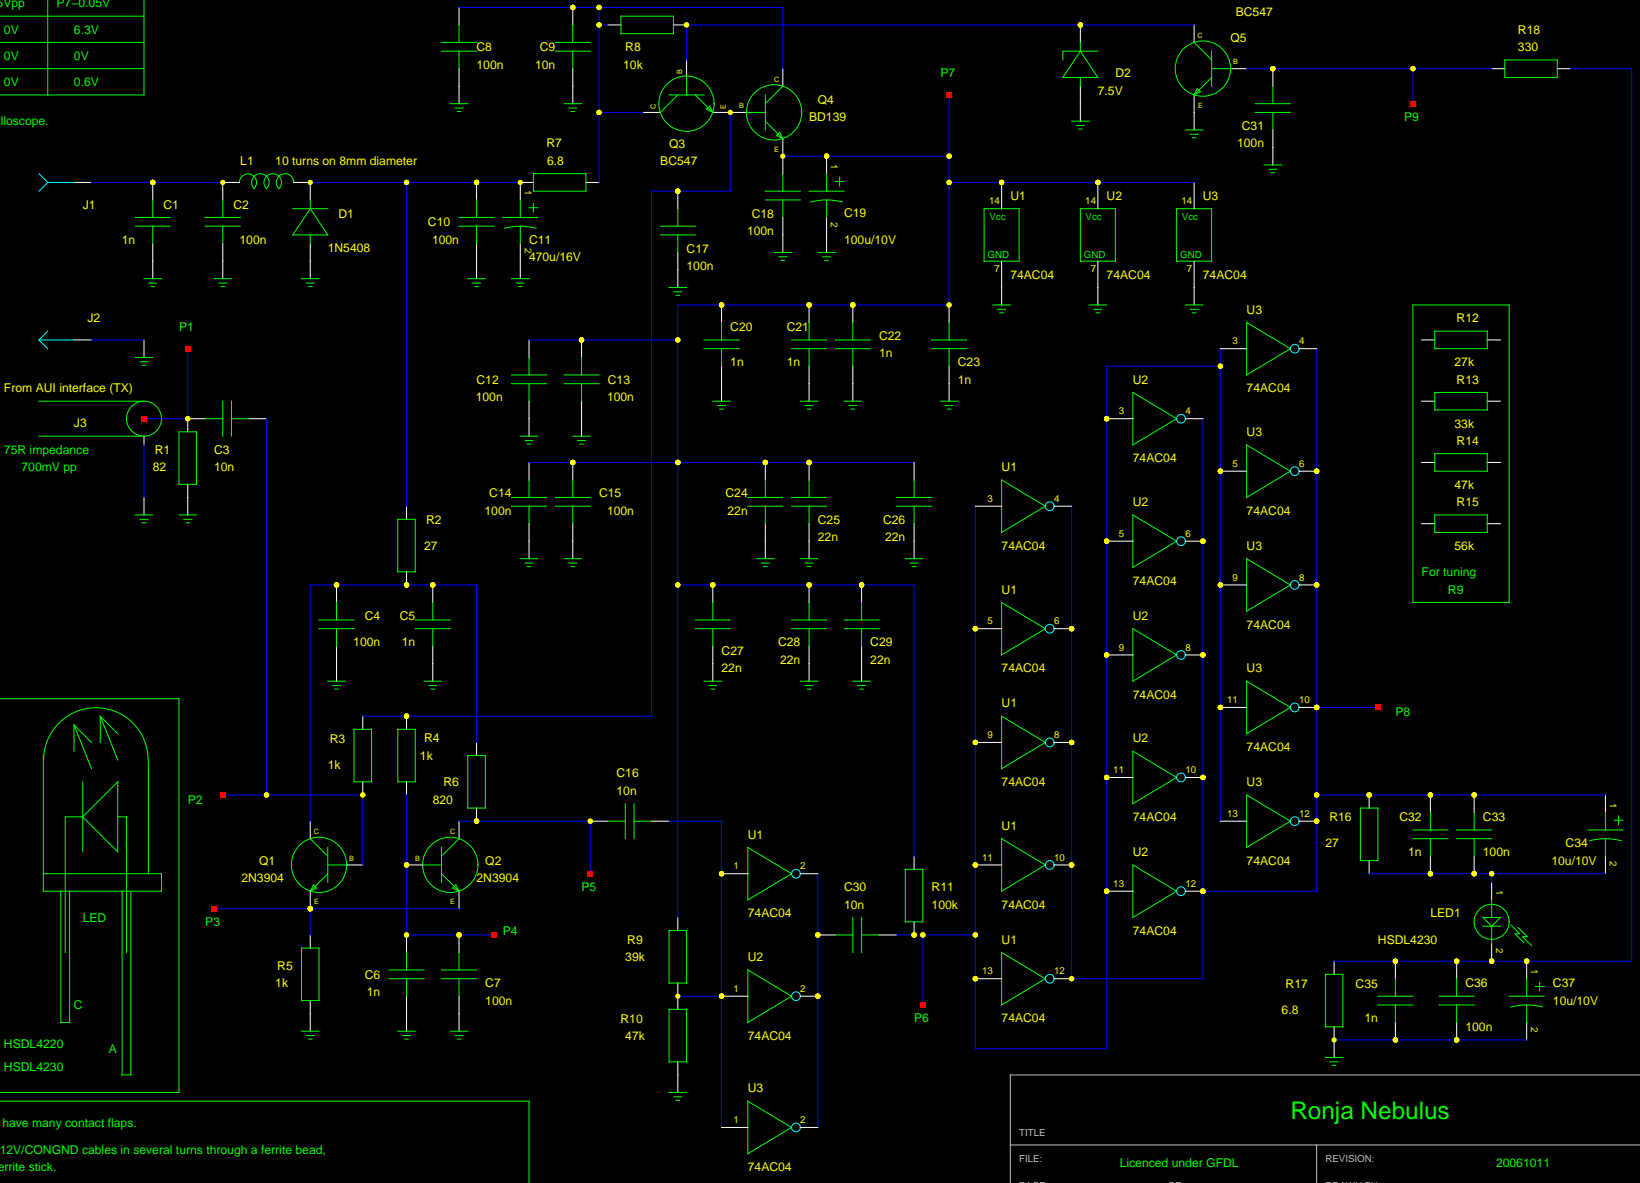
| Vpp | P7~0.05V |
|---|---|
| 0V | 6.3V |
| 0V | 0V |
| 0V | 0.6V |

lloscope.

C8 100n
C9 10n
R8 10k
Q3 BC547
Q4 BD139
BC547
Q5
D2 7.5V
R18 330
P7
P9
C31 100n
L1 10 turns on 8mm diameter
R7 6.8
J1
C1 1n
C2 100n
D1 1N5408
C10 100n
C11 470u/16V
C17 100n
C18 100n
C19 100u/10V
U1 Vcc GND 74AC04
U2 Vcc GND 74AC04
U3 Vcc GND 74AC04
14 7
J2
P1
From AUI interface (TX)
J3
75R impedance 700mV pp
R1 82
C3 10n
C12 100n
C13 100n
C20 1n
C21 1n
C22 1n
C23 1n
C14 100n
C15 100n
C24 22n
C25 22n
C26 22n
R2 27
C4 100n
C5 1n
C27 22n
C28 22n
C29 22n
R12 27k
R13 33k
R14 47k
R15 56k
For tuning R9
U1 74AC04
U2 74AC04
U3 74AC04
P8
R3 1k
R4 1k
R6 820
C16 10n
P2
Q1 2N3904
Q2 2N3904
P3
P5
P4
LED
R5 1k
C6 1n
C7 100n
R9 39k
R10 47k
C30 10n
R11 100k
P6
R16 27
C32 1n
C33 100n
C34 10u/10V
LED1 HSDL4230
R17 6.8
C35 1n
C36 100n
C37 10u/10V
C
A
HSDL4220
HSDL4230
have many contact flaps.
12V/CONGND cables in several turns through a ferrite bead, errite stick.

Ronja Nebulus
TITLE
FILE: Licenced under GFDL
REVISION: 20061011